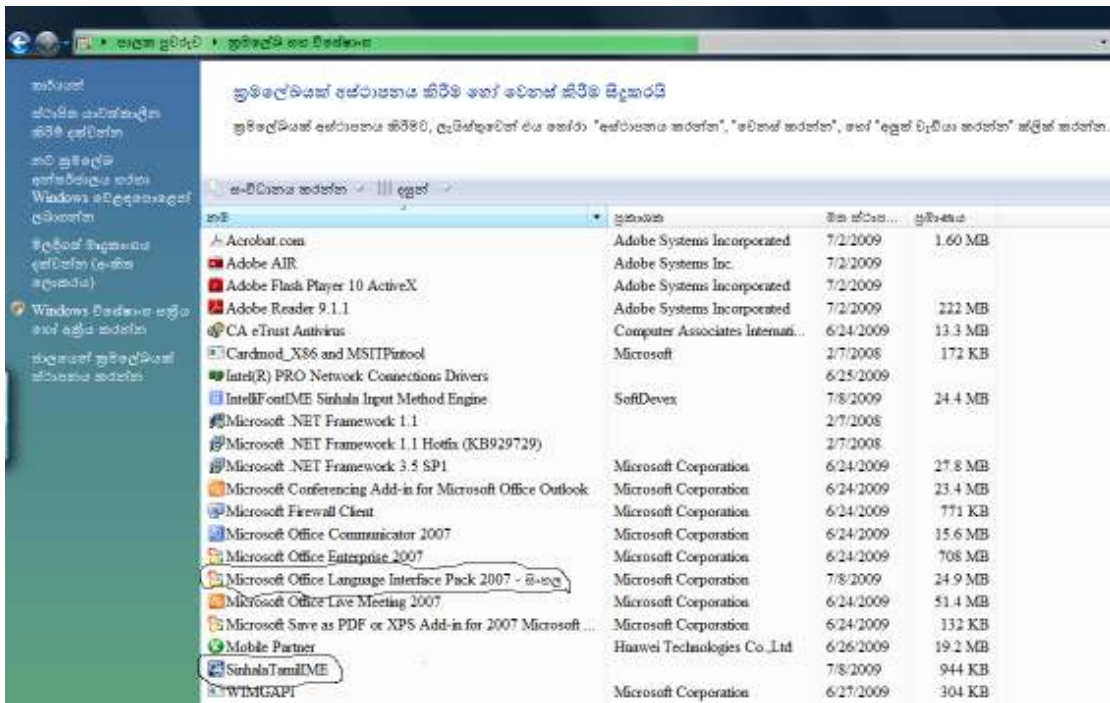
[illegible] ▸ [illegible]

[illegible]

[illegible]

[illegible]

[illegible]

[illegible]

Windows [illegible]

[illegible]

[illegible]

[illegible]

| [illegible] | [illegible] | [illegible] | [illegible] |
|---|---|---|---|
| Acrobat.com | Adobe Systems Incorporated | 7/2/2009 | 1.60 MB |
| Adobe AIR | Adobe Systems Inc. | 7/2/2009 | |
| Adobe Flash Player 10 ActiveX | Adobe Systems Incorporated | 7/2/2009 | |
| Adobe Reader 9.1.1 | Adobe Systems Incorporated | 7/2/2009 | 222 MB |
| CA eTrust Antivirus | Computer Associates Internati... | 6/24/2009 | 13.3 MB |
| Cardmod_X86 and MSITPintool | Microsoft | 2/7/2008 | 172 KB |
| Intel(R) PRO Network Connections Drivers | | 6/25/2009 | |
| IntelliFontIME Sinhala Input Method Engine | SoftDevex | 7/8/2009 | 24.4 MB |
| Microsoft .NET Framework 1.1 | | 2/7/2008 | |
| Microsoft .NET Framework 1.1 Hotfix (KB929729) | | 2/7/2008 | |
| Microsoft .NET Framework 3.5 SP1 | Microsoft Corporation | 6/24/2009 | 27.8 MB |
| Microsoft Conferencing Add-in for Microsoft Office Outlook | Microsoft Corporation | 6/24/2009 | 23.4 MB |
| Microsoft Firewall Client | Microsoft Corporation | 6/24/2009 | 771 KB |
| Microsoft Office Communicator 2007 | Microsoft Corporation | 6/24/2009 | 15.6 MB |
| Microsoft Office Enterprise 2007 | Microsoft Corporation | 6/24/2009 | 708 MB |
| Microsoft Office Language Interface Pack 2007 - සිංහල | Microsoft Corporation | 7/8/2009 | 24.9 MB |
| Microsoft Office Live Meeting 2007 | Microsoft Corporation | 6/24/2009 | 51.4 MB |
| Microsoft Save as PDF or XPS Add-in for 2007 Microsoft ... | Microsoft Corporation | 6/24/2009 | 132 KB |
| Mobile Partner | Huawei Technologies Co.,Ltd | 6/26/2009 | 19.2 MB |
| SinhalaTamilIME | | 7/8/2009 | 944 KB |
| WIMGAPI | Microsoft Corporation | 6/27/2009 | 304 KB |